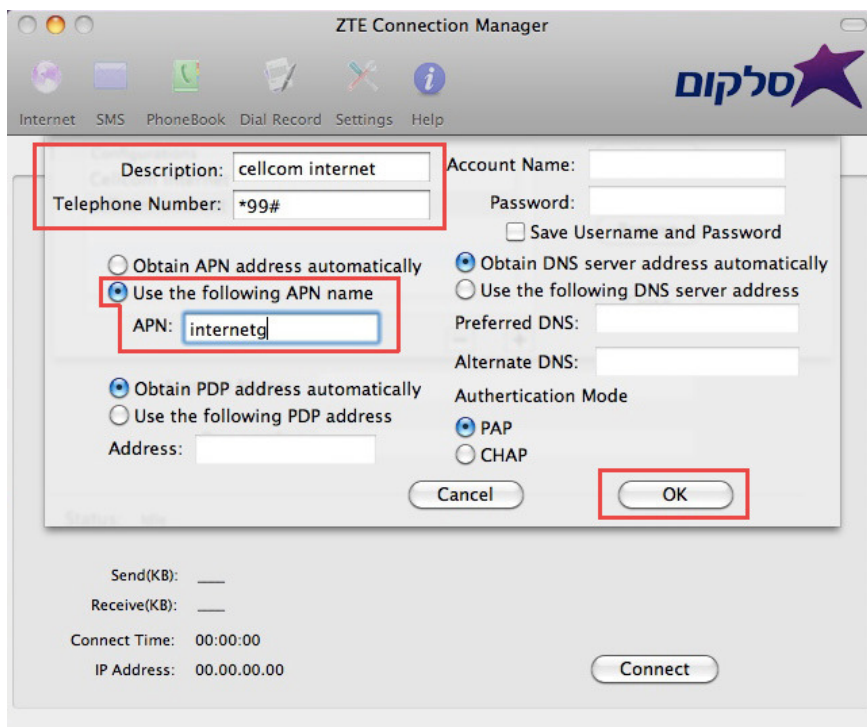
ZTE Connection Manager

Internet SMS PhoneBook Dial Record Settings Help

סלקום

Description: cellcom internet
Telephone Number: *99#

Account Name:
Password:
Save Username and Password

Obtain APN address automatically
Use the following APN name
APN: internetg

Obtain DNS server address automatically
Use the following DNS server address
Preferred DNS:
Alternate DNS:

Obtain PDP address automatically
Use the following PDP address
Address:

Authertication Mode
PAP
CHAP

Cancel
OK

Send(KB): __
Receive(KB): __
Connect Time: 00:00:00
IP Address: 00.00.00.00

Connect